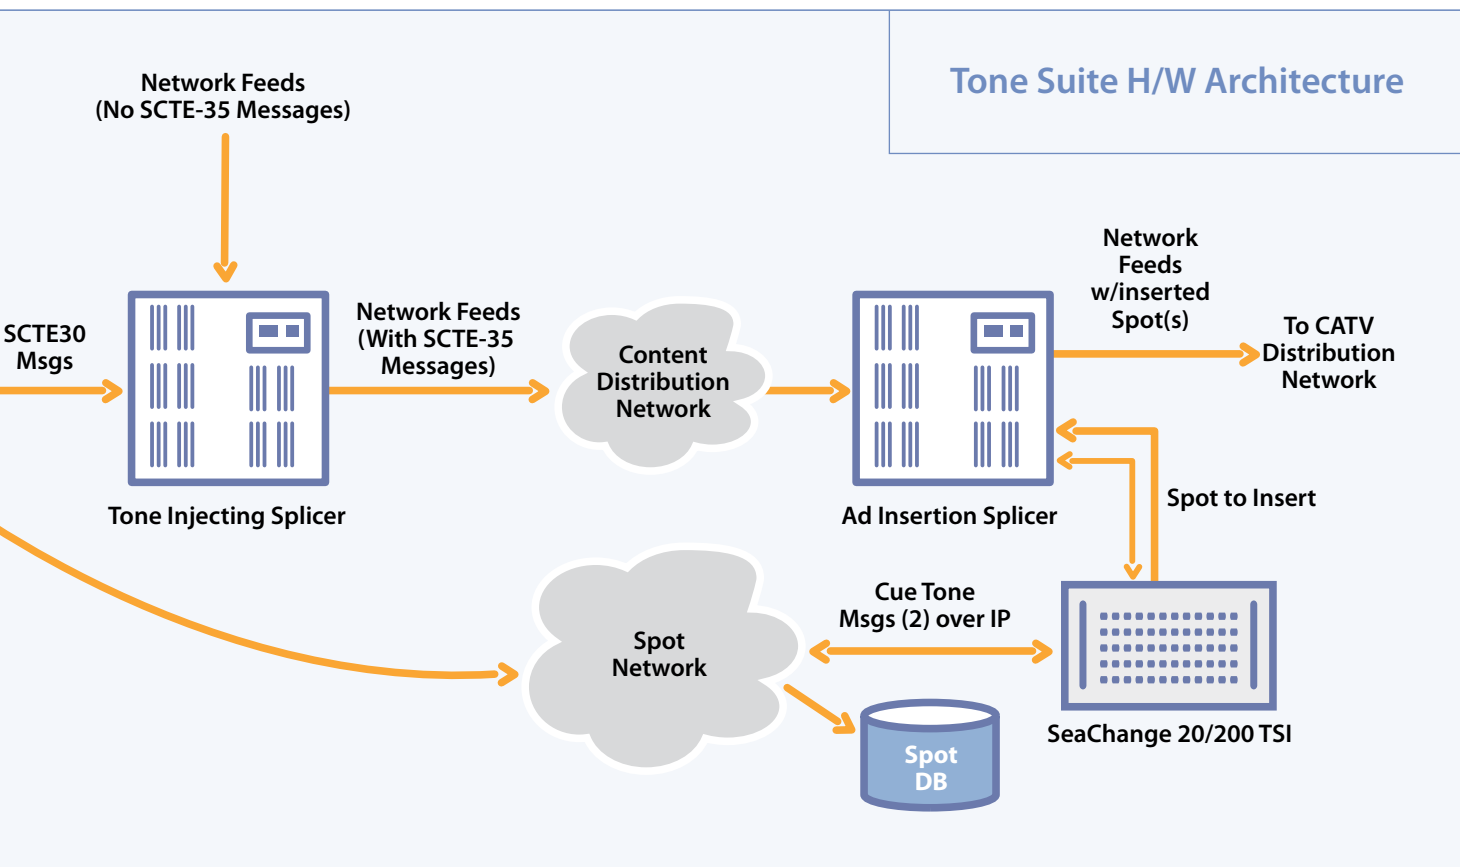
Tone Suite H/W Architecture

Network Feeds
(No SCTE-35 Messages)

SCTE30
Msgs

Network Feeds
(With SCTE-35
Messages)

Content
Distribution
Network

Network
Feeds
w/inserted
Spot(s)

To CATV
Distribution
Network

Tone Injecting Splicer

Ad Insertion Splicer

Spot to Insert

Cue Tone
Msgs (2) over IP

Spot
Network

SeaChange 20/200 TSI

Spot
DB